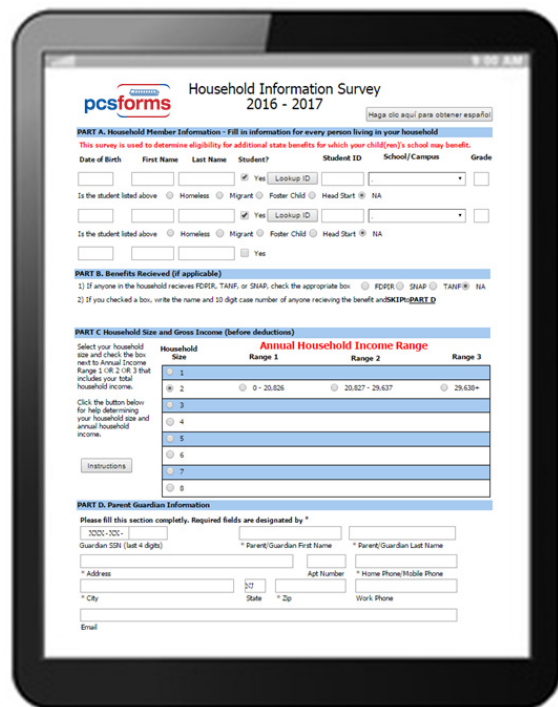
9:00 AM

pcsforms

Household Information Survey
2016 - 2017

Haga clic aquí para obtener español

PART A. Household Member Information - Fill in information for every person living in your household

This survey is used to determine eligibility for additional state benefits for which your child(ren)'s school may benefit.

Date of Birth | First Name | Last Name | Student? | Student ID | School/Campus | Grade

Yes Lookup ID

Is the student listed above Homeless Migrant Foster Child Head Start NA

Yes Lookup ID

Is the student listed above Homeless Migrant Foster Child Head Start NA

Yes

PART B. Benefits Recieved (if applicable)

1) If anyone in the household recieves FDPIR, TANF, or SNAP, check the appropriate box FDPIR SNAP TANF NA

2) If you checked a box, write the name and 10 digit case number of anyone recieving the benefit and SKIP to PART D

PART C Household Size and Gross Income (before deductions)

Select your household size and check the box next to Annual Income Range 1 OR 2 OR 3 that includes your total household income.

Click the button below for help determining your household size and annual household income.

Instructions

| Household Size | Range 1 | Range 2 | Range 3 |
|---|---|---|---|
| 1 | | | |
| 2 | 0 - 20,826 | 20,827 - 29,637 | 29,638+ |
| 3 | | | |
| 4 | | | |
| 5 | | | |
| 6 | | | |
| 7 | | | |
| 8 | | | |

Annual Household Income Range

PART D. Parent Guardian Information

Please fill this section completly. Required fields are designated by *

XXX-XX-

Guardian SSN (last 4 digits)

* Parent/Guardian First Name

* Parent/Guardian Last Name

* Address

Apt Number

* Home Phone/Mobile Phone

NY

* City

State

* Zip

Work Phone

Email